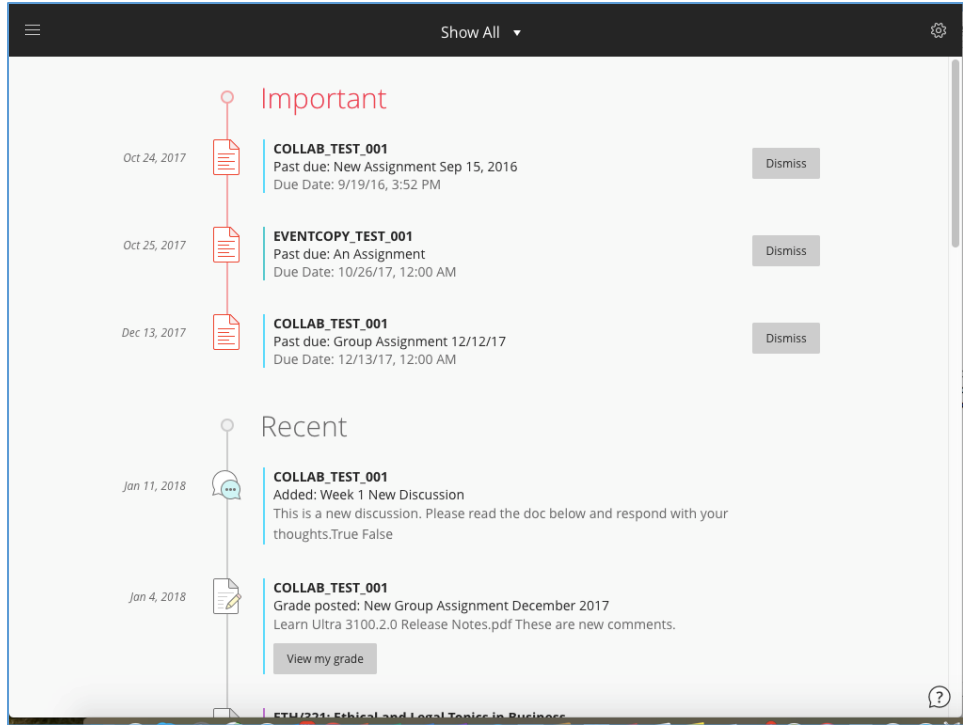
Show All ▾

Important

Oct 24, 2017
COLLAB_TEST_001
Past due: New Assignment Sep 15, 2016
Due Date: 9/19/16, 3:52 PM
Dismiss

Oct 25, 2017
EVENTCOPY_TEST_001
Past due: An Assignment
Due Date: 10/26/17, 12:00 AM
Dismiss

Dec 13, 2017
COLLAB_TEST_001
Past due: Group Assignment 12/12/17
Due Date: 12/13/17, 12:00 AM
Dismiss

Recent

Jan 11, 2018
COLLAB_TEST_001
Added: Week 1 New Discussion
This is a new discussion. Please read the doc below and respond with your thoughts.True False

Jan 4, 2018
COLLAB_TEST_001
Grade posted: New Group Assignment December 2017
Learn Ultra 3100.2.0 Release Notes.pdf These are new comments.
View my grade

ETH/321: Ethical and Legal Topics in Business

?